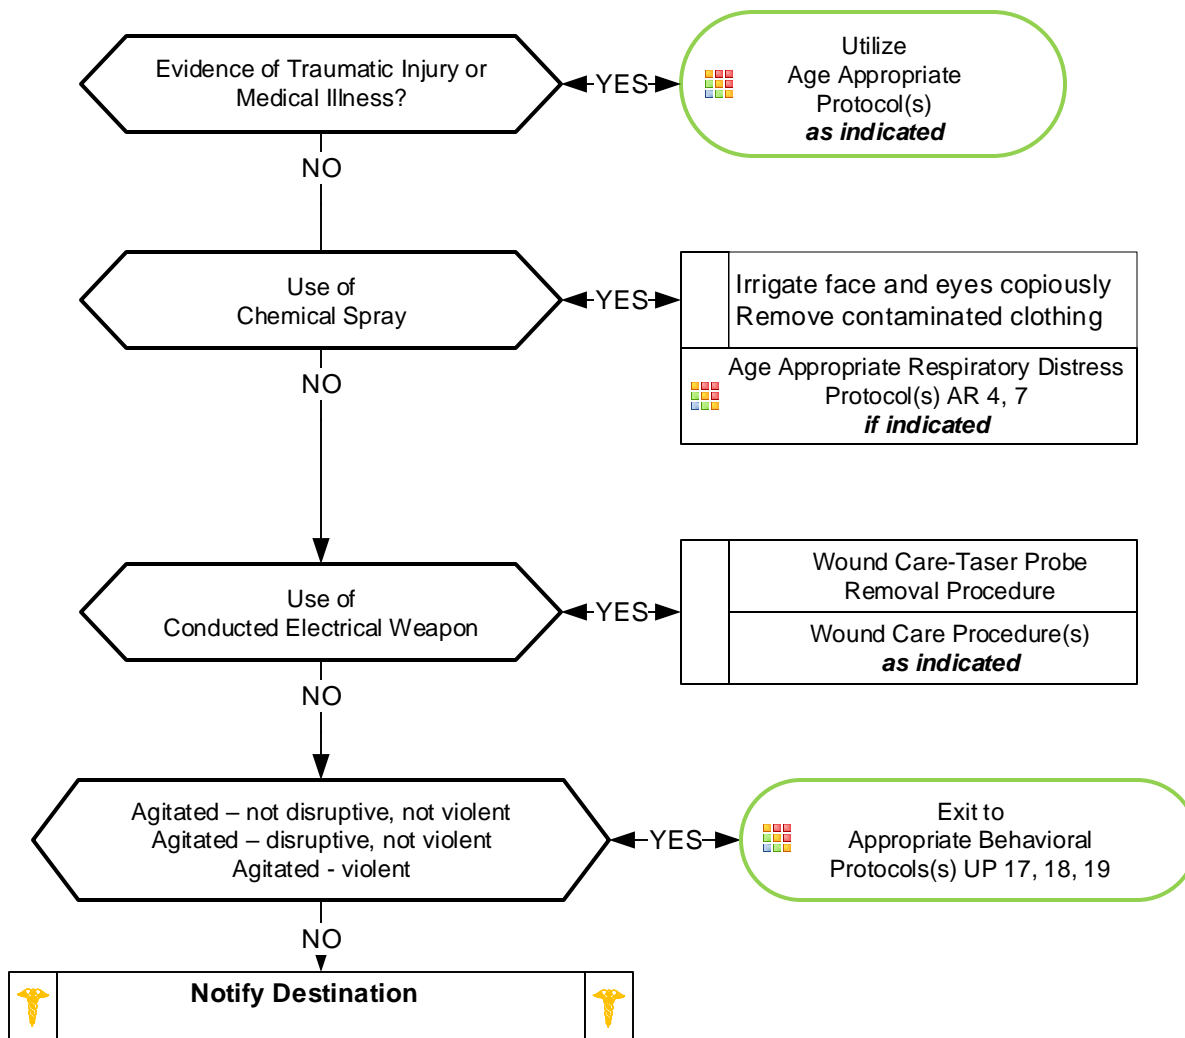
Evidence of Traumatic Injury or Medical Illness?

YES

Utilize
Age Appropriate
Protocol(s)
***as indicated***

NO

Use of
Chemical Spray

YES

Irrigate face and eyes copiously
Remove contaminated clothing

Age Appropriate Respiratory Distress
Protocol(s) AR 4, 7
***if indicated***

NO

Use of
Conducted Electrical Weapon

YES

Wound Care-Taser Probe
Removal Procedure

Wound Care Procedure(s)
***as indicated***

NO

Agitated – not disruptive, not violent
Agitated – disruptive, not violent
Agitated - violent

YES

Exit to
Appropriate Behavioral
Protocols(s) UP 17, 18, 19

NO

**Notify Destination**